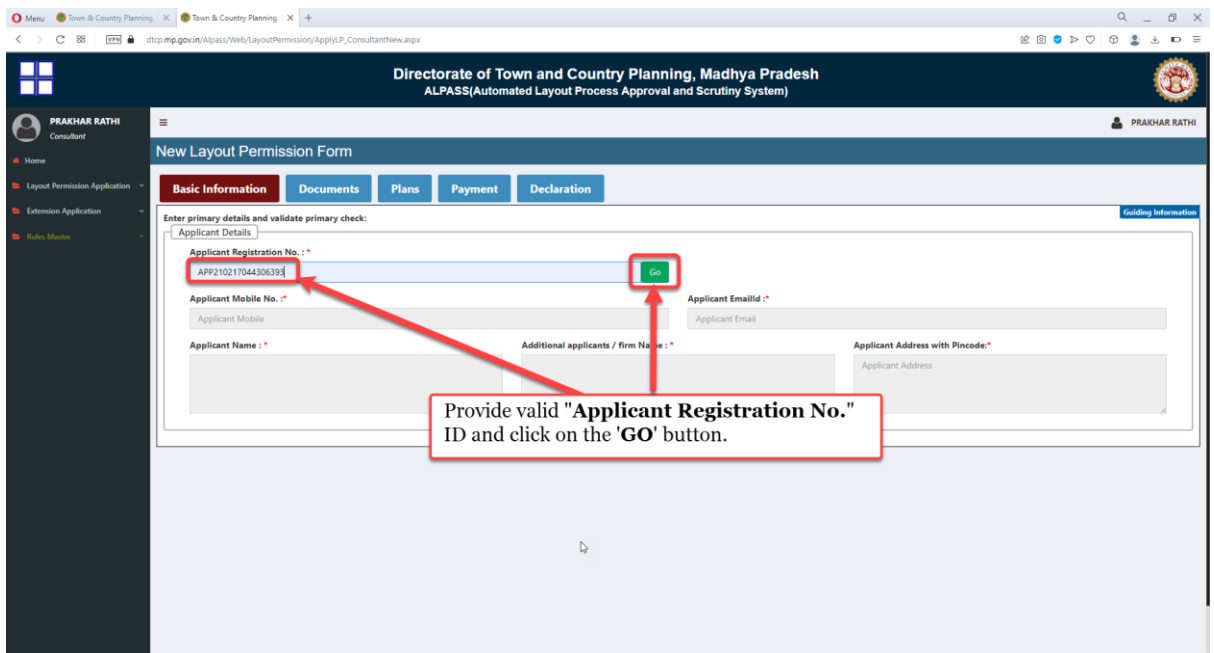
Menu Town & Country Planning × Town & Country Planning × +

dtcp.mp.gov.in/Alpass/Web/LayoutPermission/ApplyLP_ConsultantNew.aspx

Directorate of Town and Country Planning, Madhya Pradesh
ALPASS(Automated Layout Process Approval and Scrutiny System)

PRAKHAR RATHI
Consultant

Home
Layout Permission Application
Extension Application
Rules Master

≡

PRAKHAR RATHI

New Layout Permission Form

Basic Information | Documents | Plans | Payment | Declaration

Enter primary details and validate primary check:

Guiding Information

Applicant Details

Applicant Registration No. : *
APP210217044306393
Go

Applicant Mobile No. :*
Applicant Mobile

Applicant EmailId :*
Applicant Email

Applicant Name : *

Additional applicants / firm Name : *

Applicant Address with Pincode:*
Applicant Address

Provide valid "**Applicant Registration No.**" ID and click on the '**GO**' button.